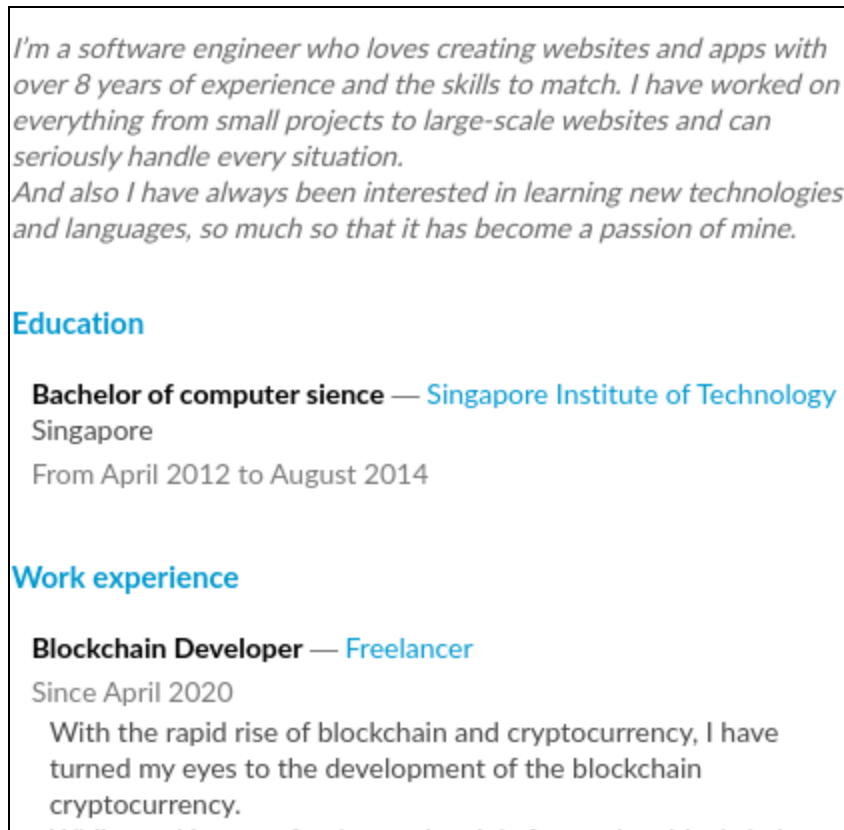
I'm a software engineer who loves creating websites and apps with over 8 years of experience and the skills to match. I have worked on everything from small projects to large-scale websites and can seriously handle every situation.
And also I have always been interested in learning new technologies and languages, so much so that it has become a passion of mine.

Education

Bachelor of computer sience — Singapore Institute of Technology
Singapore
From April 2012 to August 2014

Work experience

Blockchain Developer — Freelancer
Since April 2020
With the rapid rise of blockchain and cryptocurrency, I have turned my eyes to the development of the blockchain cryptocurrency.
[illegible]